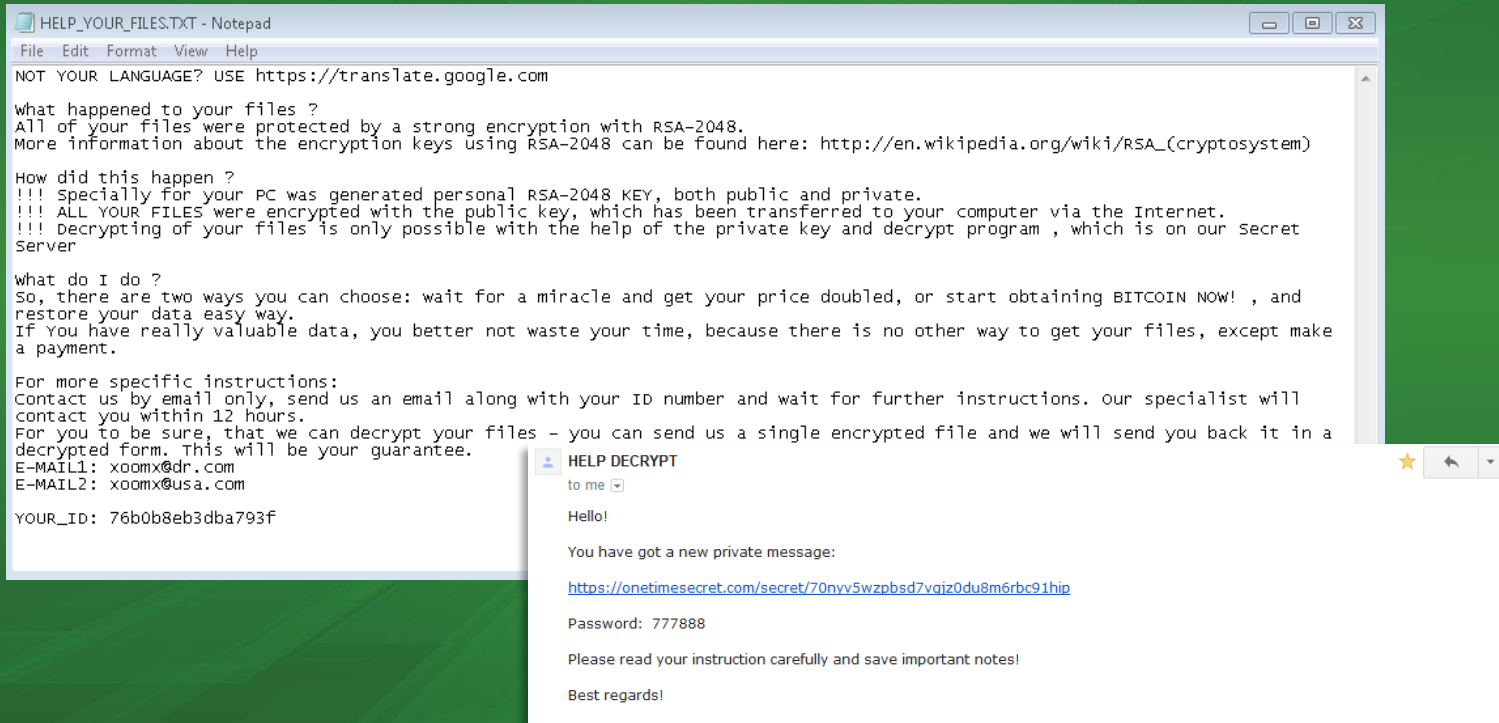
HELP_YOUR_FILES.TXT - Notepad

File Edit Format View Help

NOT YOUR LANGUAGE? USE https://translate.google.com

What happened to your files ?
All of your files were protected by a strong encryption with RSA-2048.
More information about the encryption keys using RSA-2048 can be found here: http://en.wikipedia.org/wiki/RSA_(cryptosystem)

How did this happen ?
!!! Specially for your PC was generated personal RSA-2048 KEY, both public and private.
!!! ALL YOUR FILES were encrypted with the public key, which has been transferred to your computer via the Internet.
!!! Decrypting of your files is only possible with the help of the private key and decrypt program , which is on our Secret Server

What do I do ?
So, there are two ways you can choose: wait for a miracle and get your price doubled, or start obtaining BITCOIN NOW! , and restore your data easy way.
If You have really valuable data, you better not waste your time, because there is no other way to get your files, except make a payment.

For more specific instructions:
Contact us by email only, send us an email along with your ID number and wait for further instructions. Our specialist will contact you within 12 hours.
For you to be sure, that we can decrypt your files - you can send us a single encrypted file and we will send you back it in a decrypted form. This will be your guarantee.
E-MAIL1: xoomx@dr.com
E-MAIL2: xoomx@usa.com

YOUR_ID: 76b0b8eb3dba793f

HELP DECRYPT
to me

Hello!

You have got a new private message:

https://onetimesecret.com/secret/70nyv5wzpbsd7vgjz0du8m6rbc91hip

Password: 777888

Please read your instruction carefully and save important notes!

Best regards!